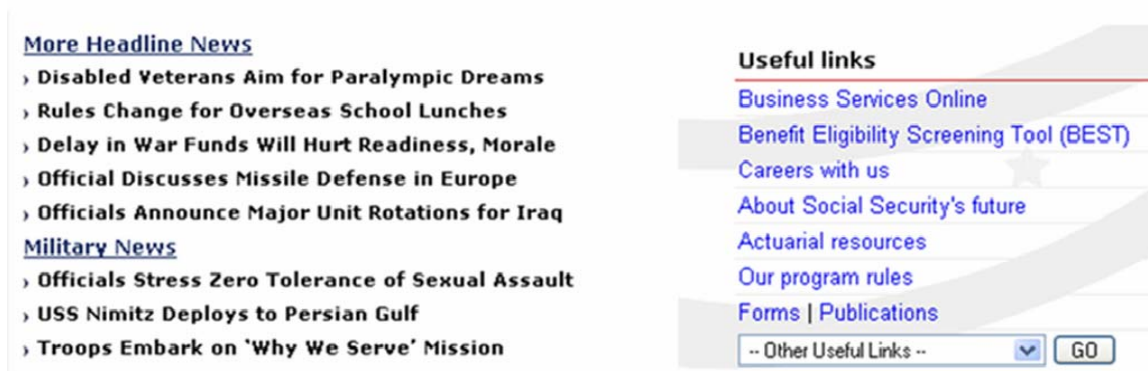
More Headline News
› Disabled Veterans Aim for Paralympic Dreams
› Rules Change for Overseas School Lunches
› Delay in War Funds Will Hurt Readiness, Morale
› Official Discusses Missile Defense in Europe
› Officials Announce Major Unit Rotations for Iraq
Military News
› Officials Stress Zero Tolerance of Sexual Assault
› USS Nimitz Deploys to Persian Gulf
› Troops Embark on 'Why We Serve' Mission

Useful links
Business Services Online
Benefit Eligibility Screening Tool (BEST)
Careers with us
About Social Security's future
Actuarial resources
Our program rules
Forms | Publications
-- Other Useful Links --
GO